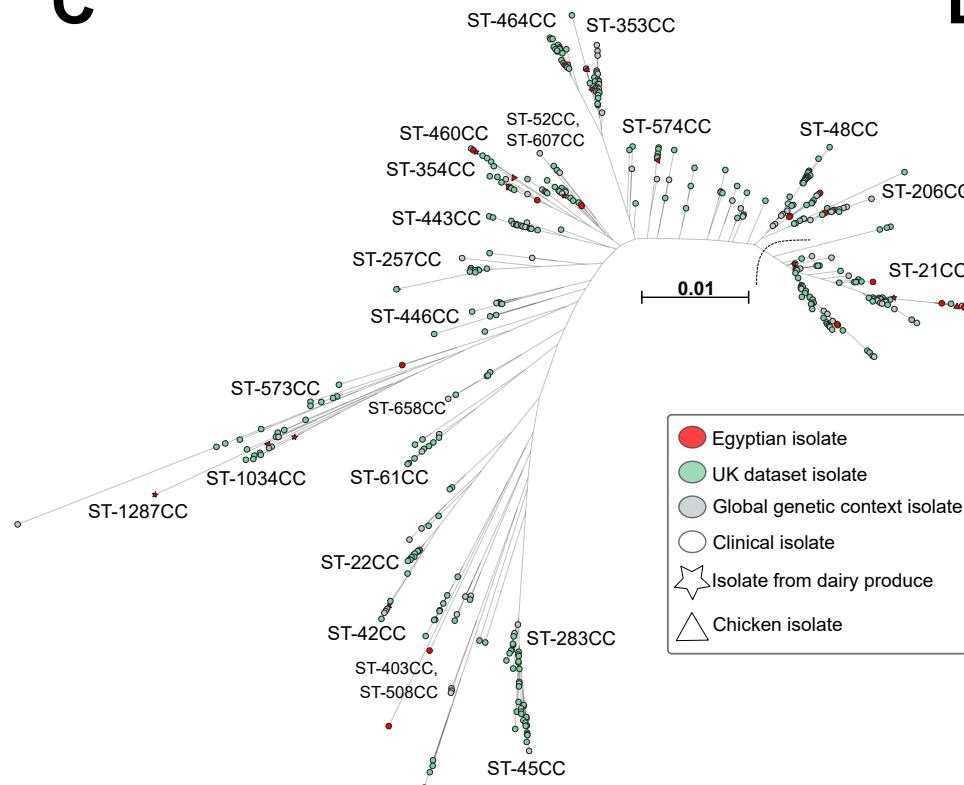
C

ST-464CC
ST-353CC
ST-52CC, ST-607CC
ST-460CC
ST-574CC
ST-48CC
ST-354CC
ST-206CC
ST-443CC
ST-257CC
ST-21CC
0.01
ST-446CC
ST-573CC
ST-658CC
ST-1034CC
ST-61CC
ST-1287CC
ST-22CC
ST-42CC
ST-283CC
ST-403CC, ST-508CC
ST-45CC

Egyptian isolate
UK dataset isolate
Global genetic context isolate
Clinical isolate
Isolate from dairy produce
Chicken isolate